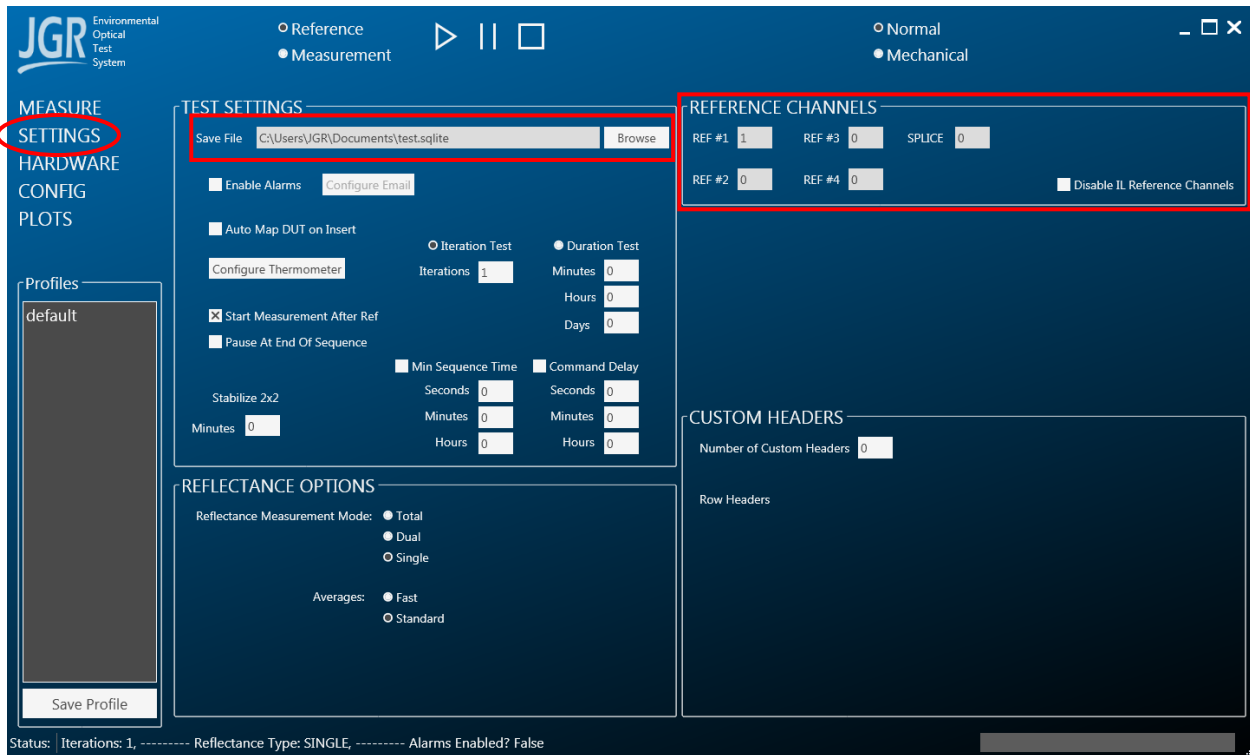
JGR Environmental Optical Test System

Reference
Measurement

Normal
Mechanical

MEASURE
SETTINGS
HARDWARE
CONFIG
PLOTS

Profiles
default

Save Profile

TEST SETTINGS
Save File C:\Users\JGR\Documents\test.sqlite Browse

Enable Alarms Configure Email

Auto Map DUT on Insert

Iteration Test
Duration Test

Configure Thermometer
Iterations 1
Minutes 0
Hours 0
Days 0

Start Measurement After Ref
Pause At End Of Sequence

Min Sequence Time
Command Delay

Stabilize 2x2
Minutes 0

Seconds 0
Minutes 0
Hours 0

Seconds 0
Minutes 0
Hours 0

REFLECTANCE OPTIONS
Reflectance Measurement Mode: Total
Dual
Single

Averages: Fast
Standard

REFERENCE CHANNELS
REF #1 1
REF #3 0
SPLICE 0
REF #2 0
REF #4 0
Disable IL Reference Channels

CUSTOM HEADERS
Number of Custom Headers 0

Row Headers

Status: Iterations: 1, --------- Reflectance Type: SINGLE, --------- Alarms Enabled? False